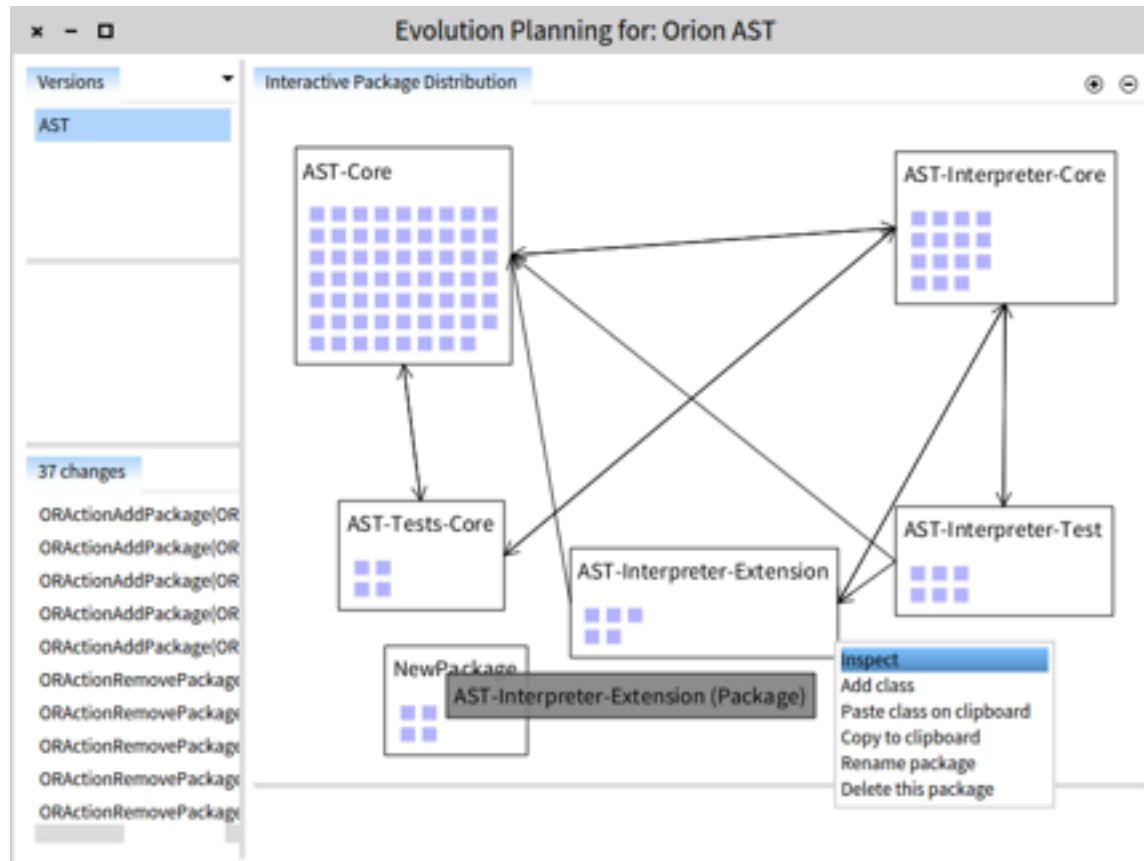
× – □ Evolution Planning for: Orion AST

Versions

AST

37 changes

ORActionAddPackage(OR
ORActionAddPackage(OR
ORActionAddPackage(OR
ORActionAddPackage(OR
ORActionAddPackage(OR
ORActionRemovePackage
ORActionRemovePackage
ORActionRemovePackage
ORActionRemovePackage
ORActionRemovePackage

Interactive Package Distribution

AST-Core

AST-Interpreter-Core

AST-Tests-Core

AST-Interpreter-Test

AST-Interpreter-Extension

NewPackage

AST-Interpreter-Extension (Package)

Inspect
Add class
Paste class on clipboard
Copy to clipboard
Rename package
Delete this package